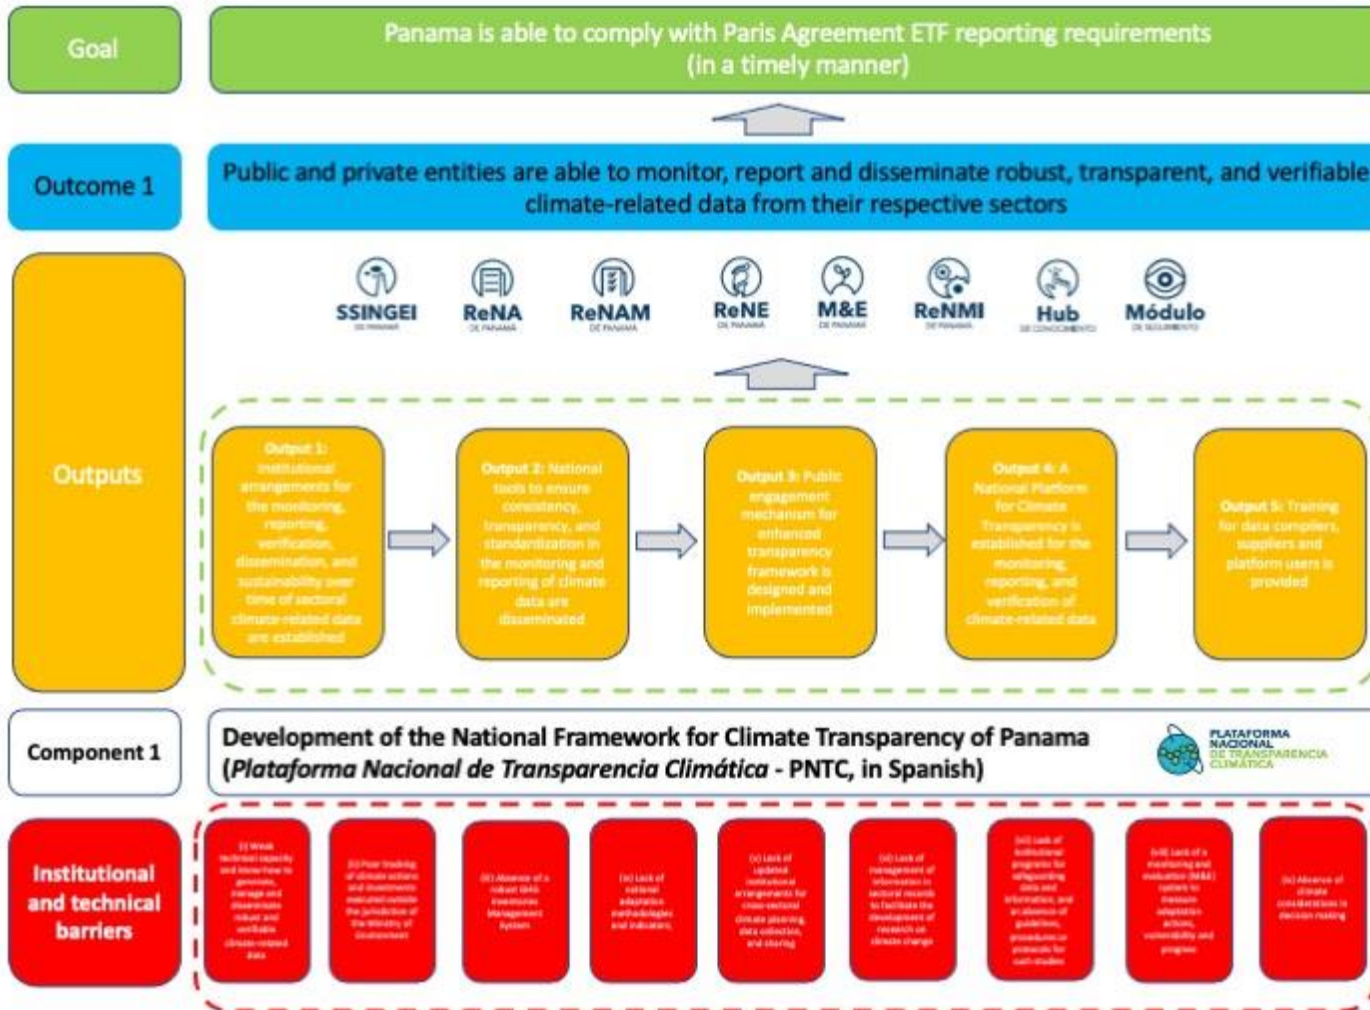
Goal

Panama is able to comply with Paris Agreement ETF reporting requirements (in a timely manner)

Outcome 1

Public and private entities are able to monitor, report and disseminate robust, transparent, and verifiable climate-related data from their respective sectors

Outputs

SSINGEI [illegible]
ReNA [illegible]
ReNAM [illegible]
ReNE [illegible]
M&E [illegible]
ReNMI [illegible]
Hub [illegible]
Módulo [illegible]

Output 1: Institutional arrangements for the monitoring, reporting, verification, dissemination, and sustainability over time of sectoral climate-related data are established

Output 2: National tools to ensure consistency, transparency, and standardization in the monitoring and reporting of climate data are disseminated

Output 3: Public engagement mechanism for enhanced transparency framework is designed and implemented

Output 4: A National Platform for Climate Transparency is established for the monitoring, reporting, and verification of climate-related data

Output 5: Training for data compilers, suppliers and platform users is provided

Component 1

Development of the National Framework for Climate Transparency of Panama (Plataforma Nacional de Transparencia Climática - PNTC, in Spanish)

PLATAFORMA NACIONAL DE TRANSPARENCIA CLIMÁTICA

Institutional and technical barriers

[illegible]

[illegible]

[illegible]

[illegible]

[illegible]

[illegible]

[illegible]

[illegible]

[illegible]